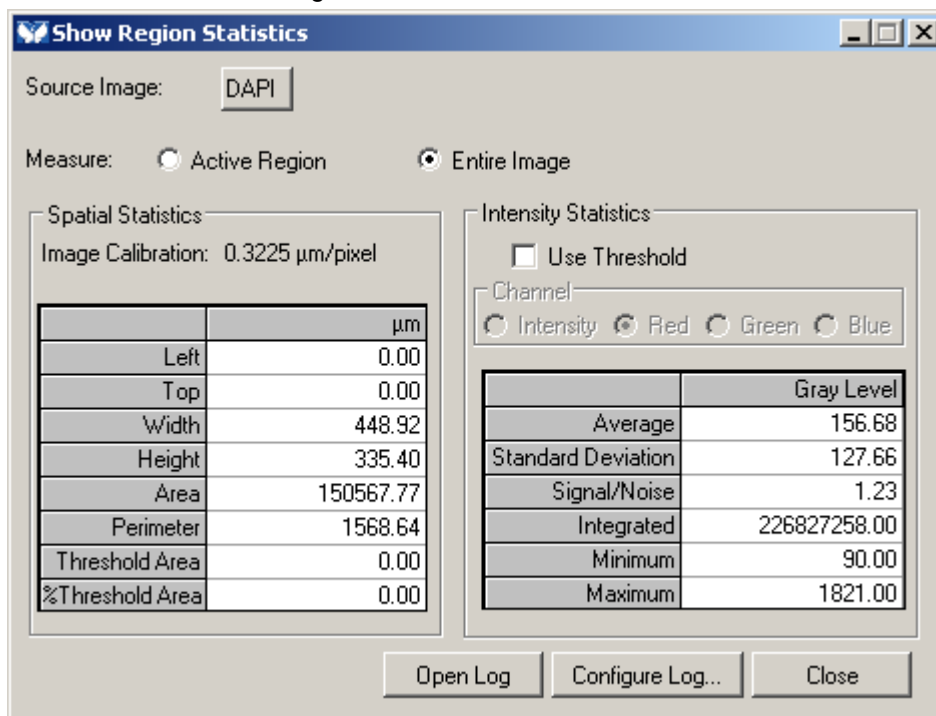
Show Region Statistics

Source Image: DAPI

Measure: Active Region Entire Image

Spatial Statistics

Image Calibration: 0.3225 µm/pixel

| | µm |
|---|---|
| Left | 0.00 |
| Top | 0.00 |
| Width | 448.92 |
| Height | 335.40 |
| Area | 150567.77 |
| Perimeter | 1568.64 |
| Threshold Area | 0.00 |
| %Threshold Area | 0.00 |

Intensity Statistics

Use Threshold

Channel

Intensity Red Green Blue

| | Gray Level |
|---|---|
| Average | 156.68 |
| Standard Deviation | 127.66 |
| Signal/Noise | 1.23 |
| Integrated | 226827258.00 |
| Minimum | 90.00 |
| Maximum | 1821.00 |

Open Log Configure Log... Close